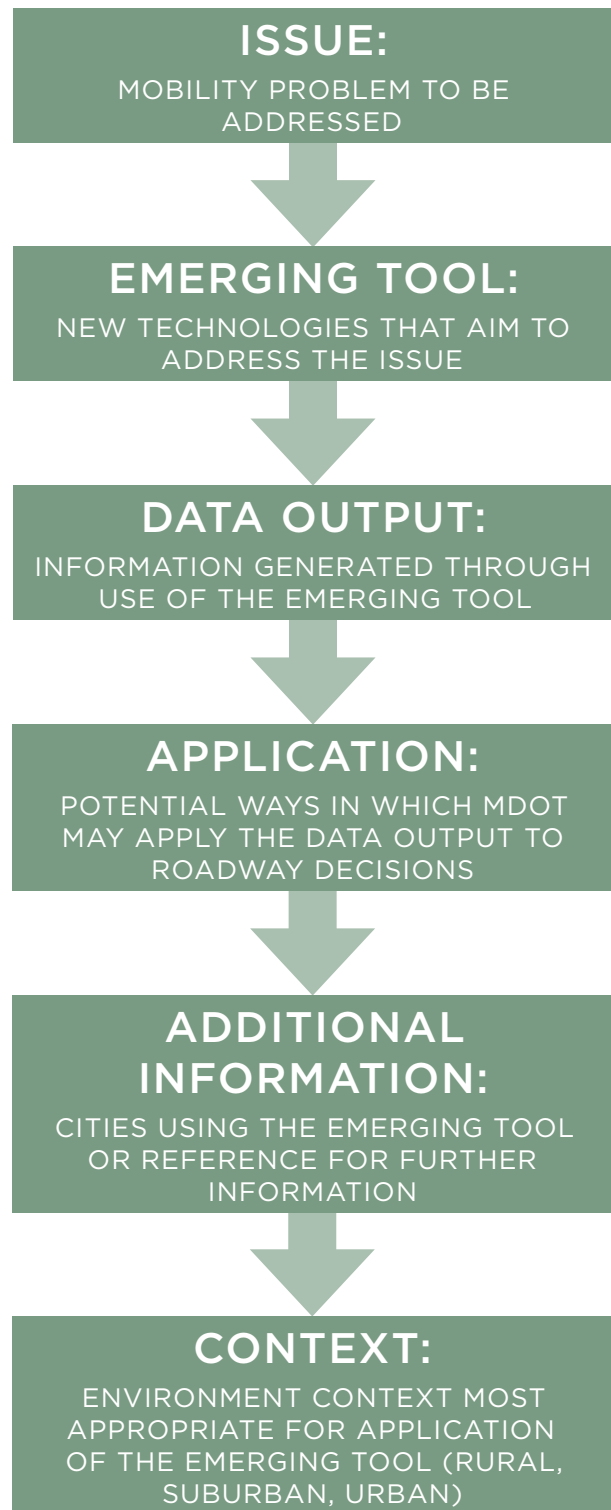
ISSUE:
MOBILITY PROBLEM TO BE ADDRESSED

EMERGING TOOL:
NEW TECHNOLOGIES THAT AIM TO ADDRESS THE ISSUE

DATA OUTPUT:
INFORMATION GENERATED THROUGH USE OF THE EMERGING TOOL

APPLICATION:
POTENTIAL WAYS IN WHICH MDOT MAY APPLY THE DATA OUTPUT TO ROADWAY DECISIONS

ADDITIONAL INFORMATION:
CITIES USING THE EMERGING TOOL OR REFERENCE FOR FURTHER INFORMATION

CONTEXT:
ENVIRONMENT CONTEXT MOST APPROPRIATE FOR APPLICATION OF THE EMERGING TOOL (RURAL, SUBURBAN, URBAN)